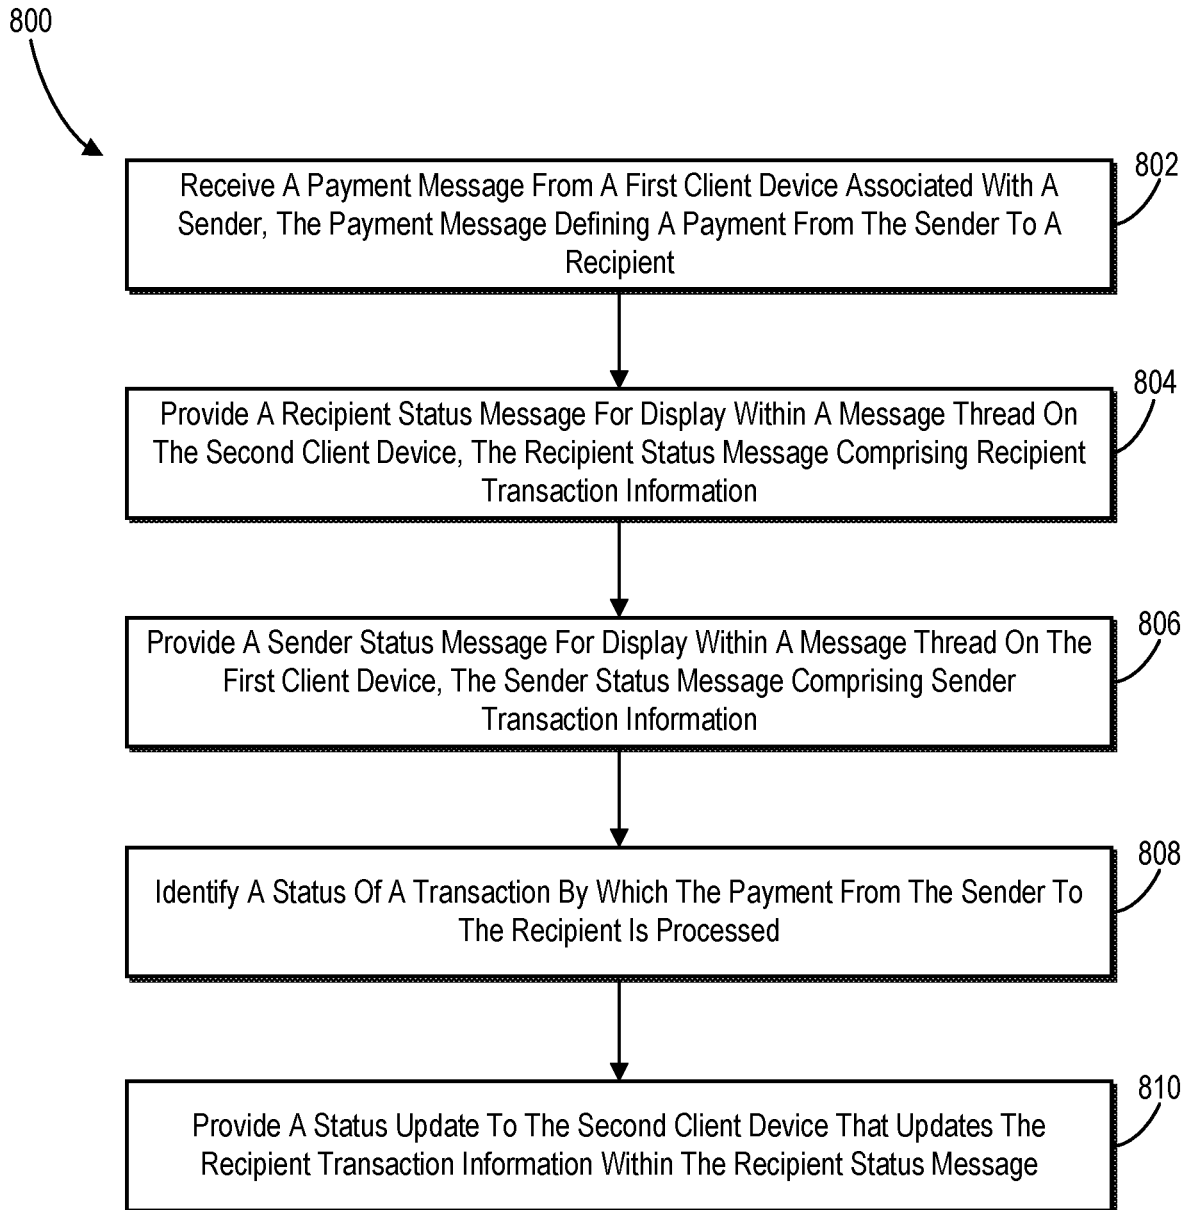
800

Receive A Payment Message From A First Client Device Associated With A Sender, The Payment Message Defining A Payment From The Sender To A Recipient

802

Provide A Recipient Status Message For Display Within A Message Thread On The Second Client Device, The Recipient Status Message Comprising Recipient Transaction Information

804

Provide A Sender Status Message For Display Within A Message Thread On The First Client Device, The Sender Status Message Comprising Sender Transaction Information

806

Identify A Status Of A Transaction By Which The Payment From The Sender To The Recipient Is Processed

808

Provide A Status Update To The Second Client Device That Updates The Recipient Transaction Information Within The Recipient Status Message

810